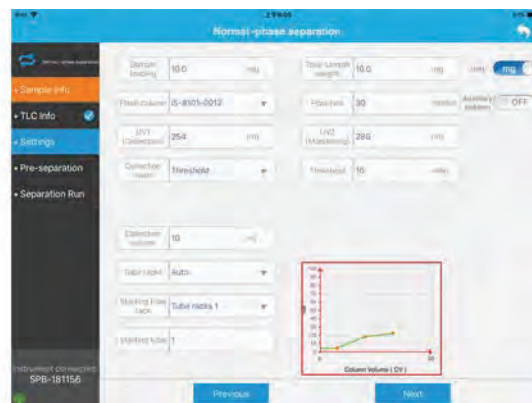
Normal-phase separation

Sample info
TLC info
Settings
Pre-separation
Separation Run

Sample loading 10.0 mg
Total sample weight 10.0 mg
mmol mg
Flash column IS-8101-0012
Flow rate 30 ml/min
Auxiliary solvent OFF
UV1 (Detection) 254 nm
UV2 (Monitoring) 280 nm
Collection mode Threshold
Threshold 10 mAu
Collection volume 10 ml
Tube rack Auto
Starting flow rack Tube racks 1
Starting tube 1

Column Volume ( CV )

Instrument connected
SPB-181156

Previous
Next